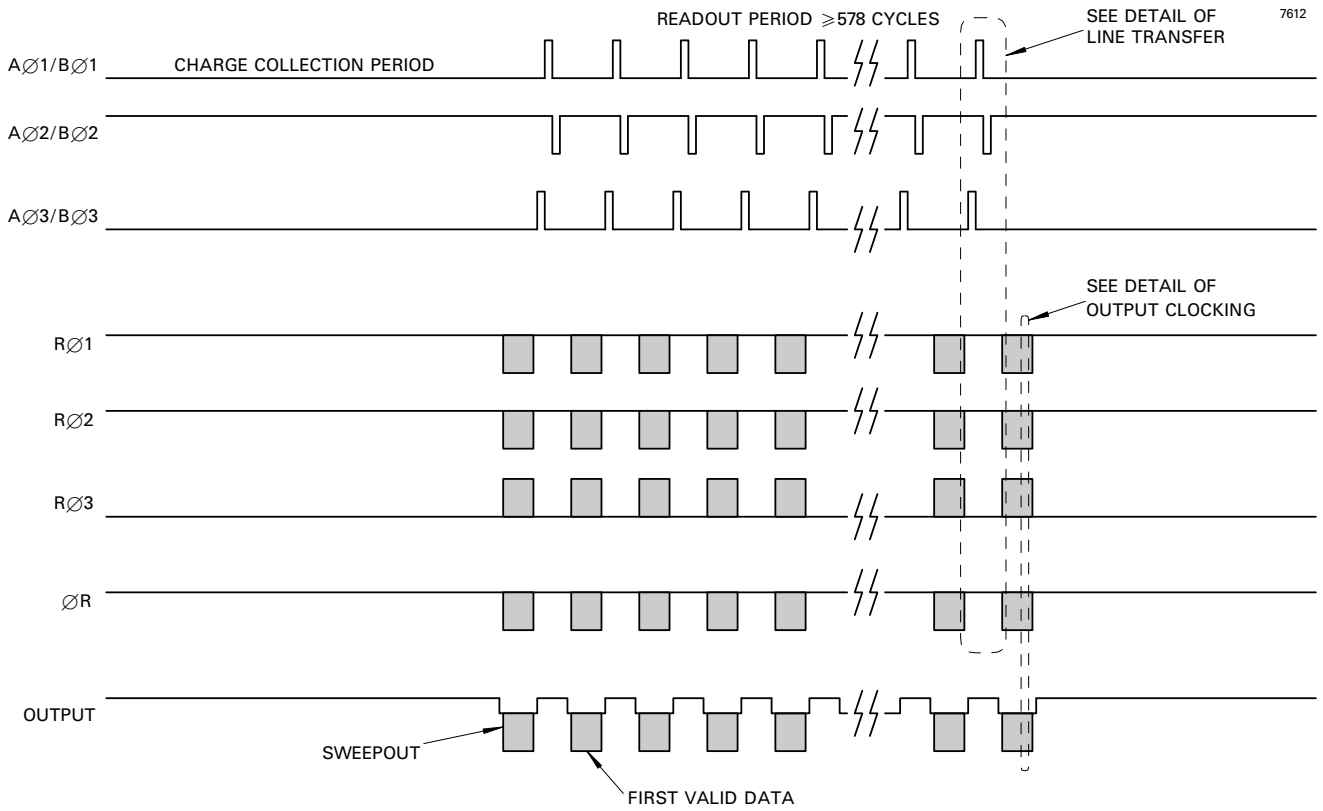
READOUT PERIOD $\geqslant$578 CYCLES

SEE DETAIL OF LINE TRANSFER

7612

A∅1/B∅1

CHARGE COLLECTION PERIOD

A∅2/B∅2

A∅3/B∅3

SEE DETAIL OF OUTPUT CLOCKING

R∅1

R∅2

R∅3

∅R

OUTPUT

SWEEPOUT

FIRST VALID DATA